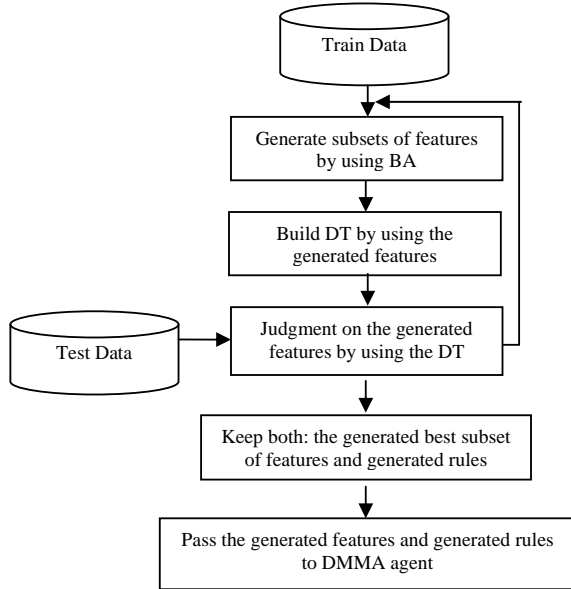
Train Data

Generate subsets of features by using BA

Build DT by using the generated features

Test Data

Judgment on the generated features by using the DT

Keep both: the generated best subset of features and generated rules

Pass the generated features and generated rules to DMMA agent